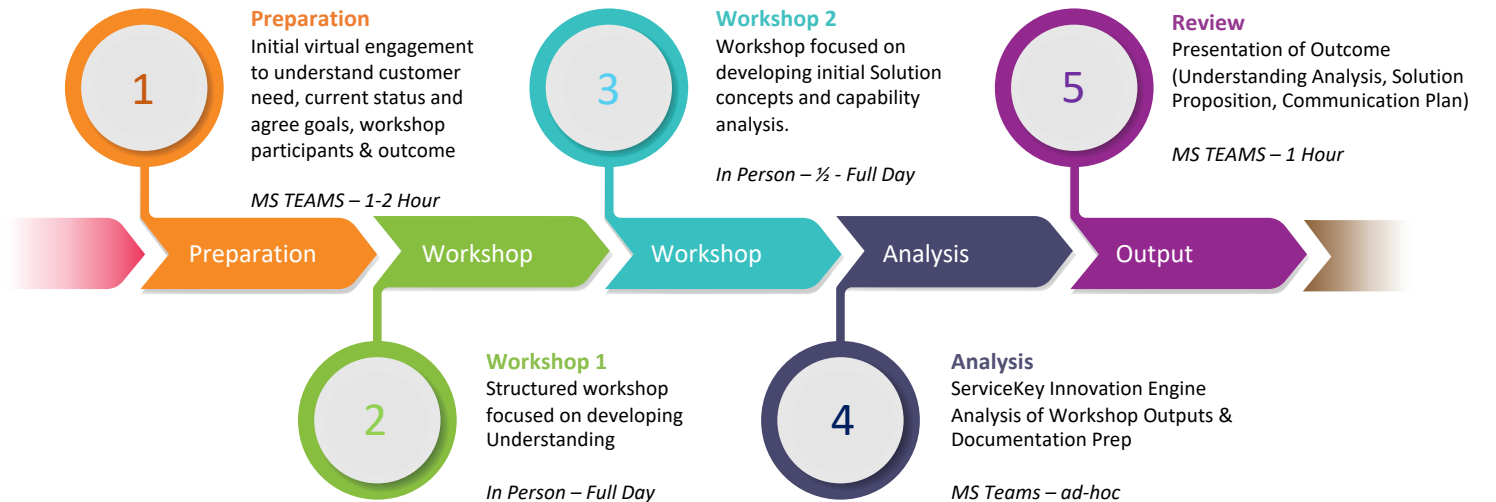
1

Preparation

Initial virtual engagement to understand customer need, current status and agree goals, workshop participants & outcome

MS TEAMS – 1-2 Hour

3

Workshop 2

Workshop focused on developing initial Solution concepts and capability analysis.

In Person – ½ - Full Day

5

Review

Presentation of Outcome (Understanding Analysis, Solution Proposition, Communication Plan)

MS TEAMS – 1 Hour

Preparation

Workshop

Workshop

Analysis

Output

2

Workshop 1

Structured workshop focused on developing Understanding

In Person – Full Day

4

Analysis

ServiceKey Innovation Engine Analysis of Workshop Outputs & Documentation Prep

MS Teams – ad-hoc